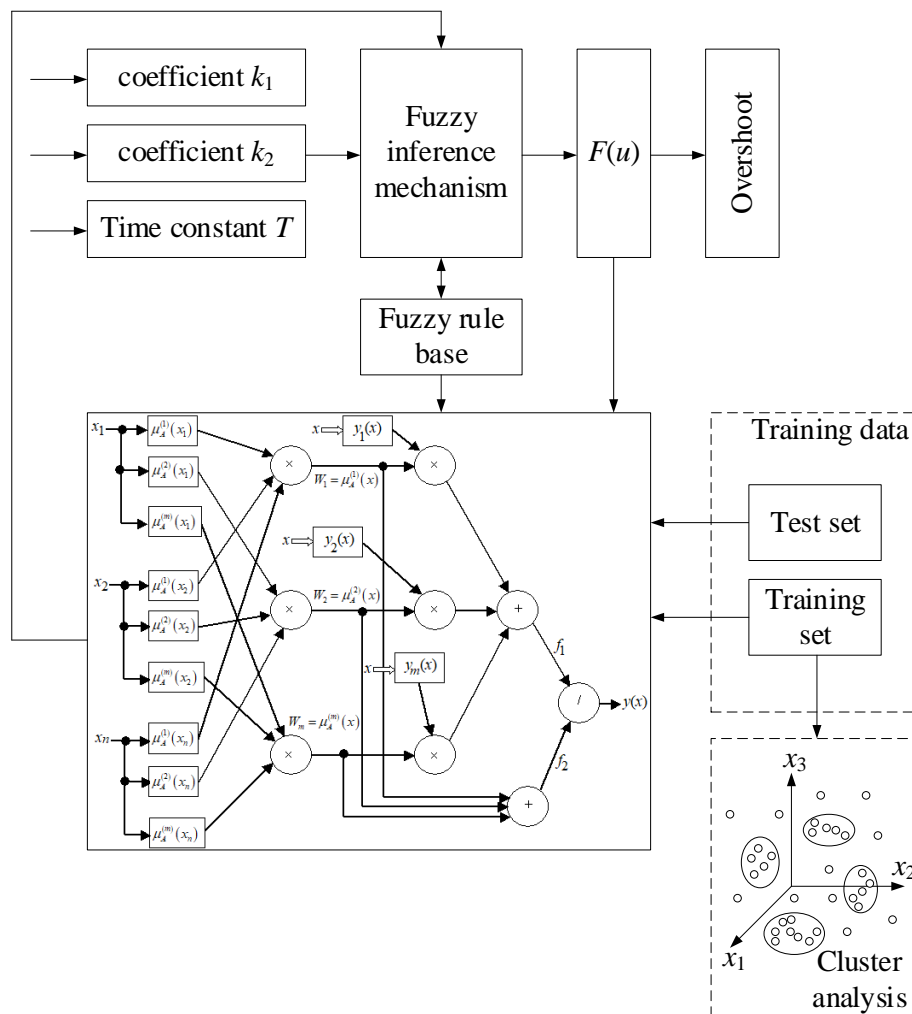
coefficient $k_1$

coefficient $k_2$

Time constant $T$

Fuzzy inference mechanism

$F(u)$

Overshoot

Fuzzy rule base

$x_1$ $\mu_A^{(1)}(x_1)$ $\mu_A^{(2)}(x_1)$ $\mu_A^{(m)}(x_1)$

$x_2$ $\mu_A^{(1)}(x_2)$ $\mu_A^{(2)}(x_2)$ $\mu_A^{(m)}(x_2)$

$x_n$ $\mu_A^{(1)}(x_n)$ $\mu_A^{(2)}(x_n)$ $\mu_A^{(m)}(x_n)$

$\times$ $\times$ $\times$

$W_1 = \mu_A^{(1)}(x)$

$W_2 = \mu_A^{(2)}(x)$

$W_m = \mu_A^{(m)}(x)$

$x \Rightarrow y_1(x)$

$x \Rightarrow y_2(x)$

$x \Rightarrow y_m(x)$

$\times$ $\times$ $\times$

$+$ $+$

$f_1$ $f_2$

$/$ $y(x)$

Training data

Test set

Training set

$x_3$ $x_2$ $x_1$

Cluster analysis